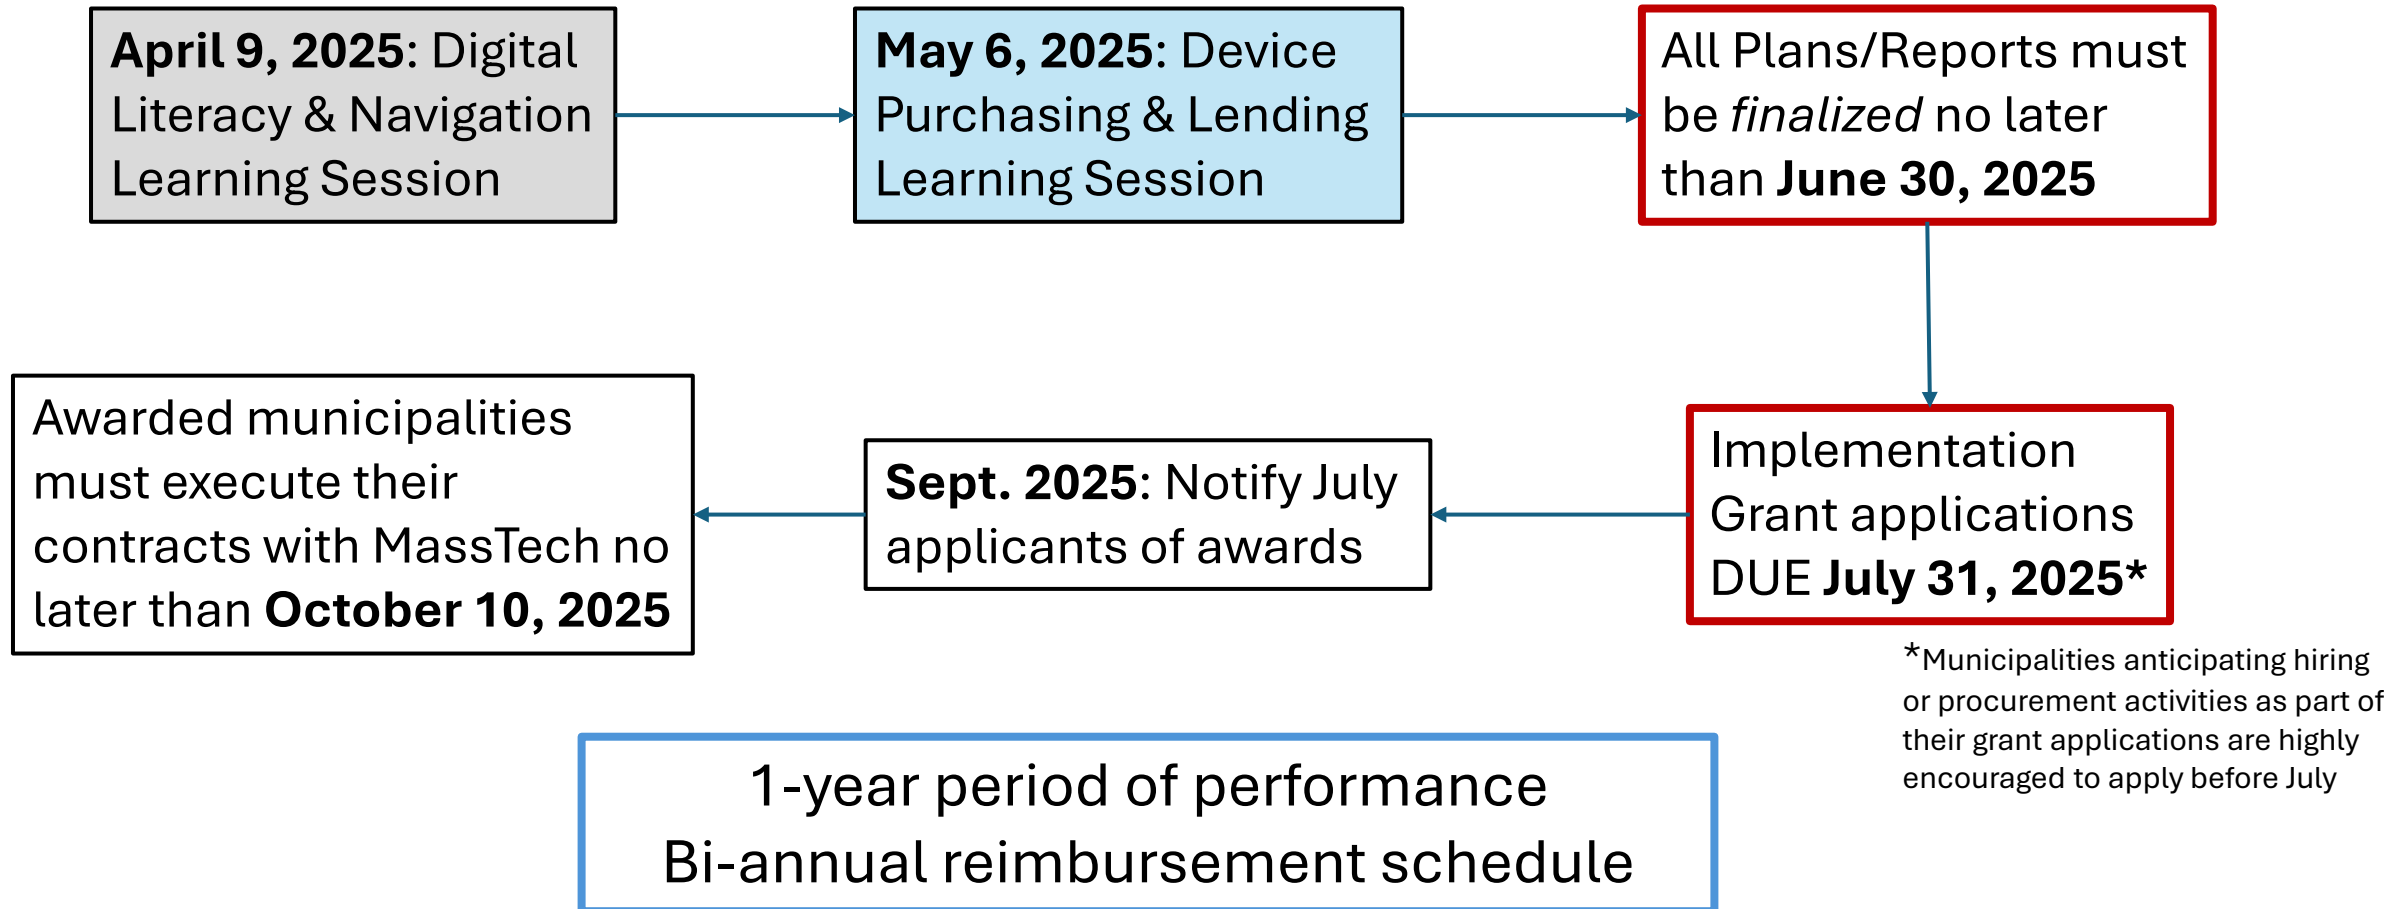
**April 9, 2025**: Digital Literacy & Navigation Learning Session

**May 6, 2025**: Device Purchasing & Lending Learning Session

All Plans/Reports must be *finalized* no later than **June 30, 2025**

Implementation Grant applications DUE **July 31, 2025***

*Municipalities anticipating hiring or procurement activities as part of their grant applications are highly encouraged to apply before July

**Sept. 2025**: Notify July applicants of awards

Awarded municipalities must execute their contracts with MassTech no later than **October 10, 2025**

1-year period of performance
Bi-annual reimbursement schedule